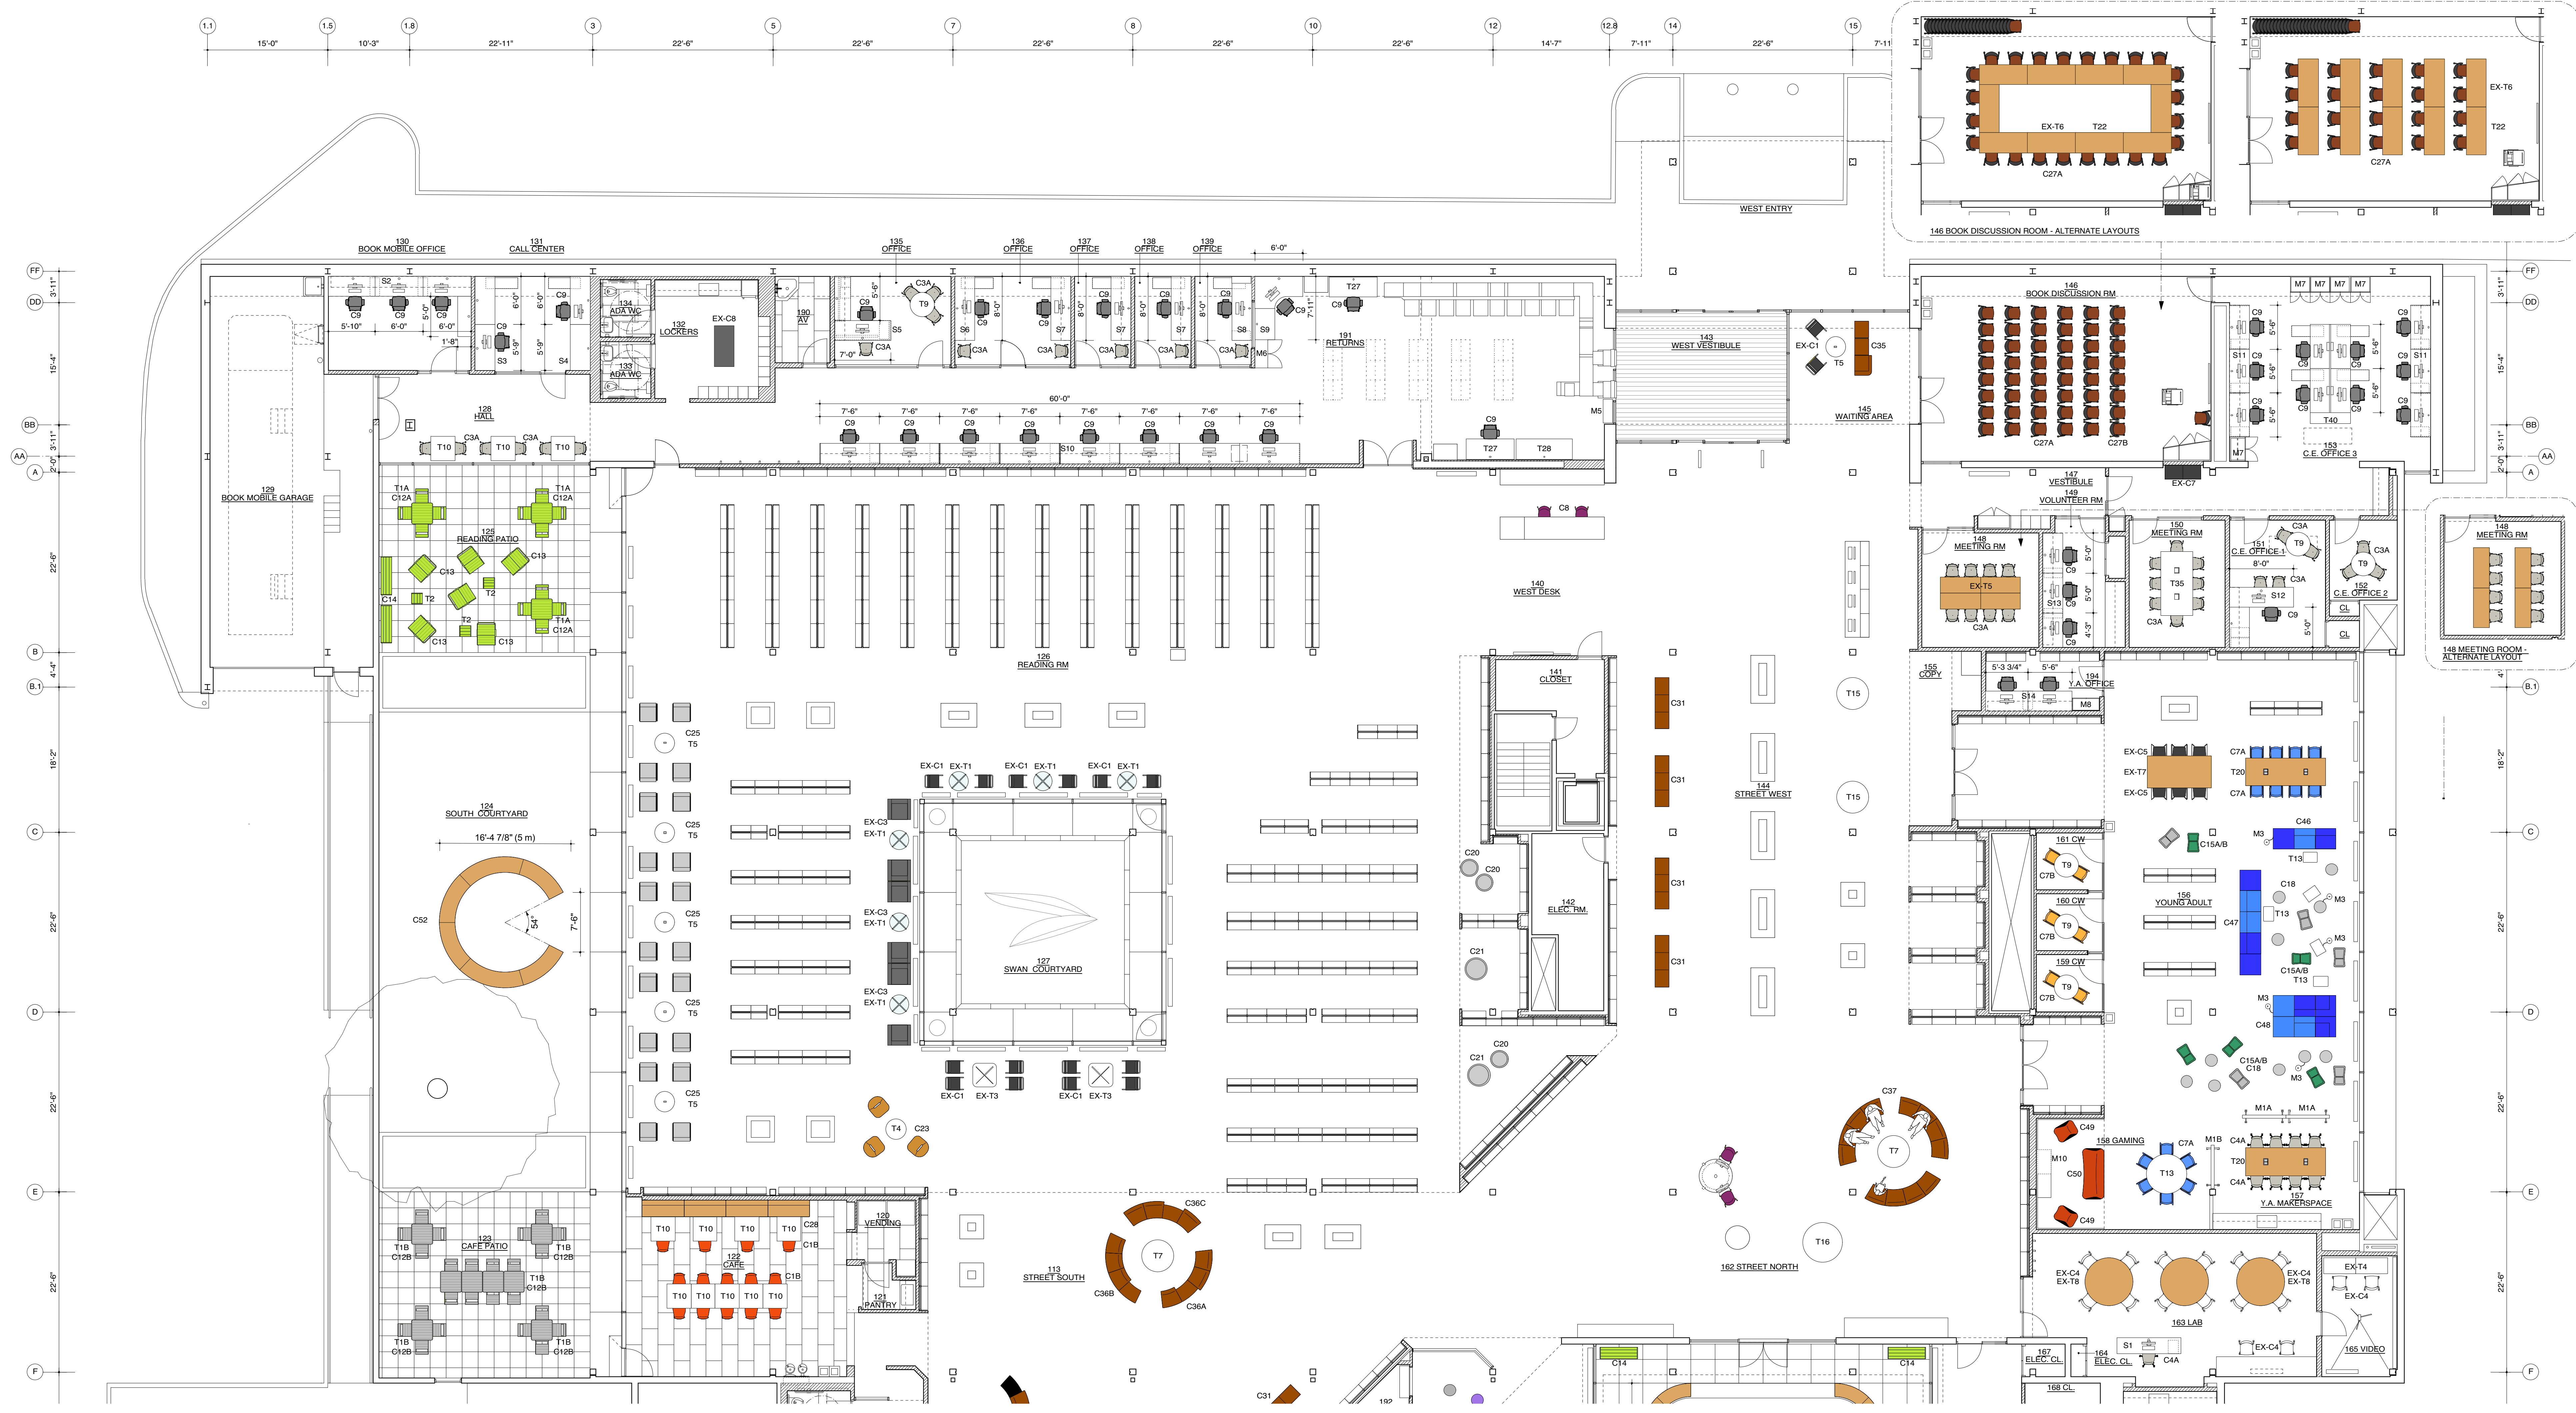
1.1 1.5 1.8 3 5 7 8 10 12 12.8 14 15
15'-0" 10'-3" 22'-11" 22'-6" 22'-6" 22'-6" 22'-6" 22'-6" 14'-7" 7'-11" 22'-6" 7'-11"

EX-T6 T22 C27A
EX-T6 T22 C27A
146 BOOK DISCUSSION ROOM - ALTERNATE LAYOUTS

WEST ENTRY

FF DD BB AA A B B.1 C D E F
3'-11" 15'-4" 3'-11" 2'-0" 22'-6" 4'-4" 18'-2" 22'-6" 22'-6" 22'-6"

130 BOOK MOBILE OFFICE
131 CALL CENTER
135 OFFICE
136 OFFICE
137 OFFICE
138 OFFICE
139 OFFICE
6'-0"
S2 C9 C9 C9 5'-10" 6'-0" 6'-0" 5'-0" 1'-8"
C9 S3 6'-0" 5'-9" 5'-9" C9 S4
134 ADA WC
133 ADA WC
132 LOCKERS
EX-C8
190 AV
C9 C3A T9 S5 7'-0" C3A 5'-6"
S6 C9 C3A C9 S7 C3A C9 S7 C3A C9 S7 C3A C9 S8 C3A S9 M6 C9
8'-0" 8'-0" 8'-0" 7'-11"
T27 C9
191 RETURNS
143 WEST VESTIBULE
EX-C1 T5 C35
145 WAITING AREA
M5
C9 T27 T28
60'-0"
7'-6" 7'-6" 7'-6" 7'-6" 7'-6" 7'-6" 7'-6" 7'-6"
C9 C9 C9 C9 C9 C9 C9 C9 S10
128 HALL
C3A C3A T10 T10 T10
129 BOOK MOBILE GARAGE
T1A C12A T1A C12A
125 READING PATIO
C13 C13 C14 T2 T2 T2 C13 C13 T1A C12A
146 BOOK DISCUSSION RM
M7 M7 M7 M7
C9 C9 S11 C9 C9 C9 C9 S11 C9 C9 C9 5'-6" 5'-6" 5'-6" 5'-6" 5'-6" 5'-6" T40
C27A C27B
153 C.E. OFFICE 3
M7
EX-C7
147 VESTIBULE
149 VOLUNTEER RM
C8
140 WEST DESK
148 MEETING RM
EX-T5 C3A
C9 C9 S13 C9 C9 5'-0" 5'-0" 4'-3"
150 MEETING RM
T35 C3A
151 C.E. OFFICE 1
C3A T9 8'-0" C3A S12 C9 5'-0"
C3A T9 C3A
152 C.E. OFFICE 2
CL CL
148 MEETING RM
148 MEETING ROOM - ALTERNATE LAYOUT
126 READING RM
155 COPY
5'-3 3/4" 5'-6"
194 Y.A. OFFICE
S14 M8
141 CLOSET
T15
C31 C31 C31 C31
144 STREET WEST
T15
C25 T5 C25 T5 C25 T5 C25 T5 C25 T5
EX-C1 EX-T1 EX-C1 EX-T1 EX-C1 EX-T1
EX-C3 EX-T1 EX-C3 EX-T1 EX-C3 EX-T1
127 SWAN COURTYARD
EX-C1 EX-T3 EX-C1 EX-T3
124 SOUTH COURTYARD
16'-4 7/8" (5 m)
C52 54° 7'-6"
142 ELEC. RM.
C20 C20 C21 C21 C20
EX-C5 EX-T7 EX-C5 C7A T20 C7A
161 CW T9 C7B
160 CW T9 C7B
159 CW T9 C7B
C15A/B M3 C46 T13
156 YOUNG ADULT
C18 T13 M3 C47 M3 C15A/B T13
M3 C48
C15A/B C18 M3
C37 T7
T4 C23
C49 158 GAMING M10 C50 C49
C7A T13 M1B
M1A M1A C4A T20 C4A
157 Y.A. MAKERSPACE
123 CAFE PATIO
T1B C12B T1B C12B T1B C12B T1B C12B T1B C12B
T10 T10 T10 T10 C28 C1B
122 CAFE
C1B
T10 T10 T10 T10 T10
120 VENDING
121 PANTRY
C36C T7 C36B C36A
113 STREET SOUTH
T16
162 STREET NORTH
EX-C4 EX-T8 EX-C4 EX-T8
163 LAB
EX-T4 EX-C4
165 VIDEO
EX-C4
C14 C14
167 ELEC. CL.
164 ELEC. CL.
S1 C4A
168 CL.
C31
192